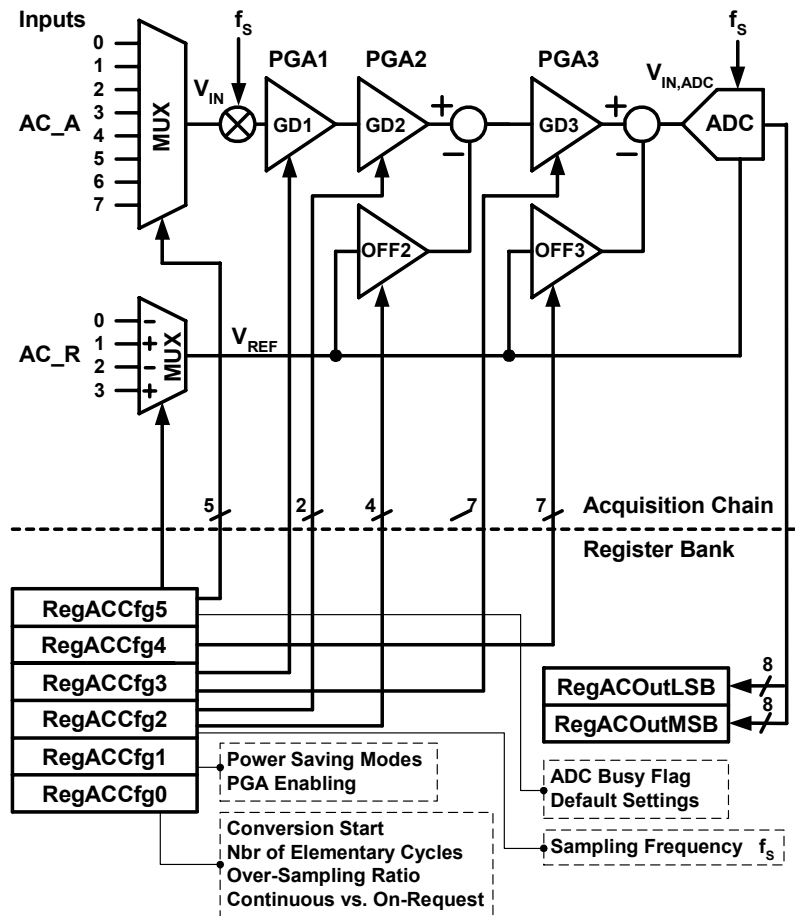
Inputs
0
1
2
3
4
5
6
7
AC_A
MUX
$f_S$
$V_{IN}$
PGA1
GD1
PGA2
GD2
+
-
PGA3
GD3
+
-
$V_{IN,ADC}$
$f_S$
ADC
OFF2
OFF3
AC_R
0
1
2
3
-
+
-
+
MUX
$V_{REF}$
5
2
4
7
7
Acquisition Chain
Register Bank
RegACCfg5
RegACCfg4
RegACCfg3
RegACCfg2
RegACCfg1
RegACCfg0
8
RegACOutLSB
8
RegACOutMSB
Power Saving Modes
PGA Enabling
ADC Busy Flag
Default Settings
Conversion Start
Nbr of Elementary Cycles
Over-Sampling Ratio
Continuous vs. On-Request
Sampling Frequency $f_S$